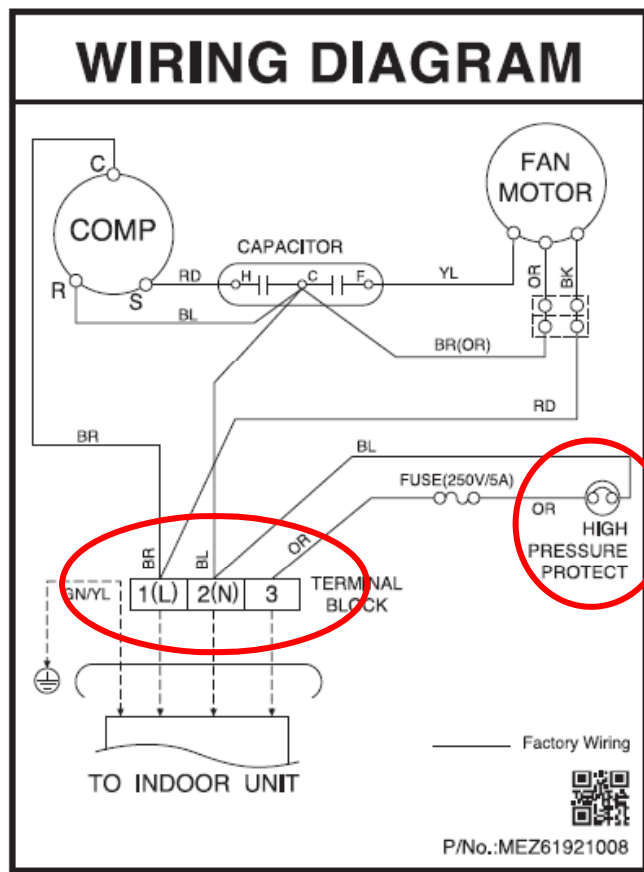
WIRING DIAGRAM

C
COMP
R
S
CAPACITOR
H
C
F
RD
BL
YL
FAN MOTOR
OR
BK
BR(OR)
RD
BR
BL
FUSE(250V/5A)
OR
HIGH PRESSURE PROTECT
BR
BL
OR
GN/YL
1(L)
2(N)
3
TERMINAL BLOCK
TO INDOOR UNIT
Factory Wiring
P/No.:MEZ61921008